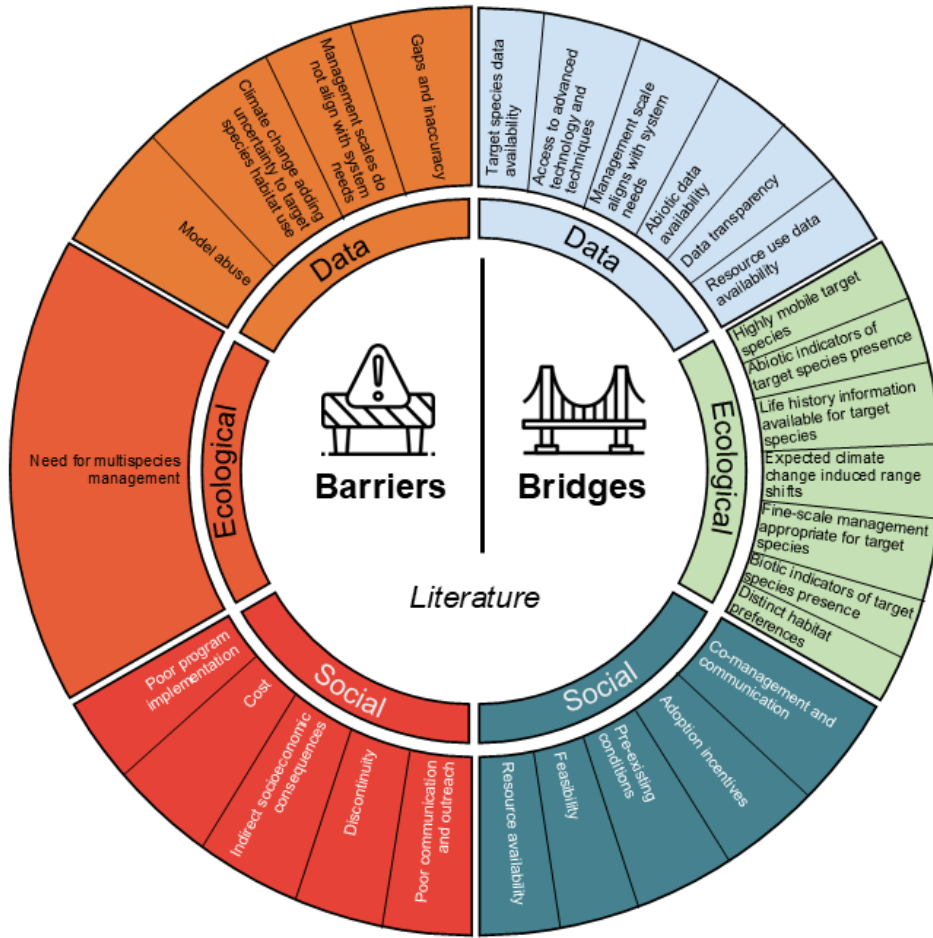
Barriers

Bridges

Literature

Data

Model abuse

Climate change adding uncertainty to target species habitat use

Management scales do not align with system needs

Gaps and inaccuracy

Ecological

Need for multispecies management

Social

Poor program implementation

Cost

Indirect socioeconomic consequences

Discontinuity

Poor communication and outreach

Data

Target species data availability

Access to advanced technology and techniques

Management scale aligns with system needs

Abiotic data availability

Data transparency

Resource use data availability

Ecological

Highly mobile target species

Abiotic indicators of target species presence

Life history information available for target species

Expected climate change induced range shifts

Fine-scale management appropriate for target species

Biotic indicators of target species presence

Distinct habitat preferences

Social

Co-management and communication

Adoption incentives

Pre-existing conditions

Feasibility

Resource availability